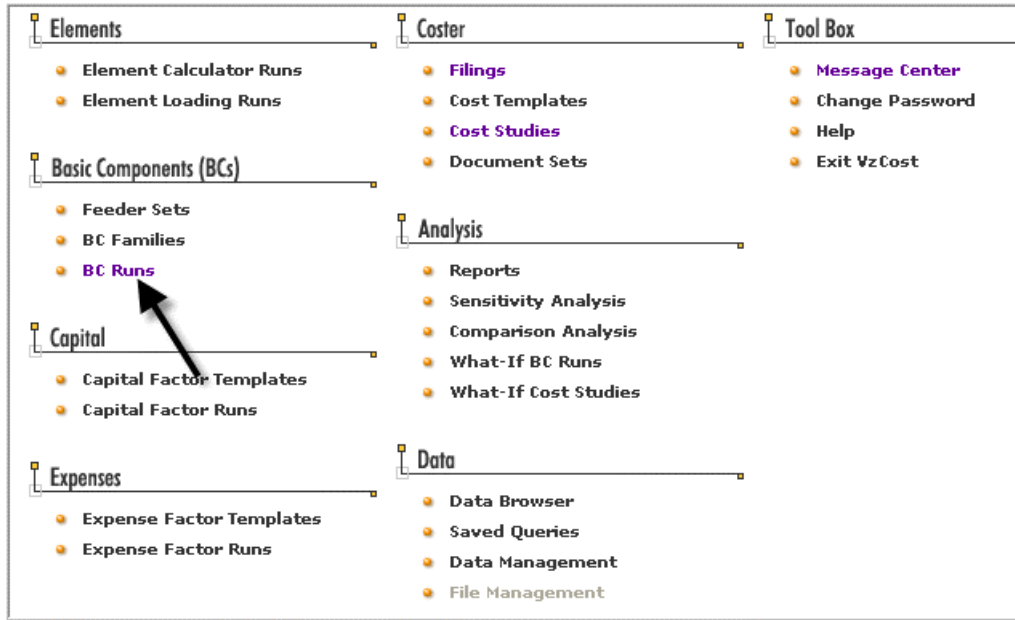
Elements

Element Calculator Runs
Element Loading Runs

Basic Components (BCs)

Feeder Sets
BC Families
BC Runs

Capital

Capital Factor Templates
Capital Factor Runs

Expenses

Expense Factor Templates
Expense Factor Runs

Coster

Filings
Cost Templates
Cost Studies
Document Sets

Analysis

Reports
Sensitivity Analysis
Comparison Analysis
What-If BC Runs
What-If Cost Studies

Data

Data Browser
Saved Queries
Data Management
File Management

Tool Box

Message Center
Change Password
Help
Exit VzCost